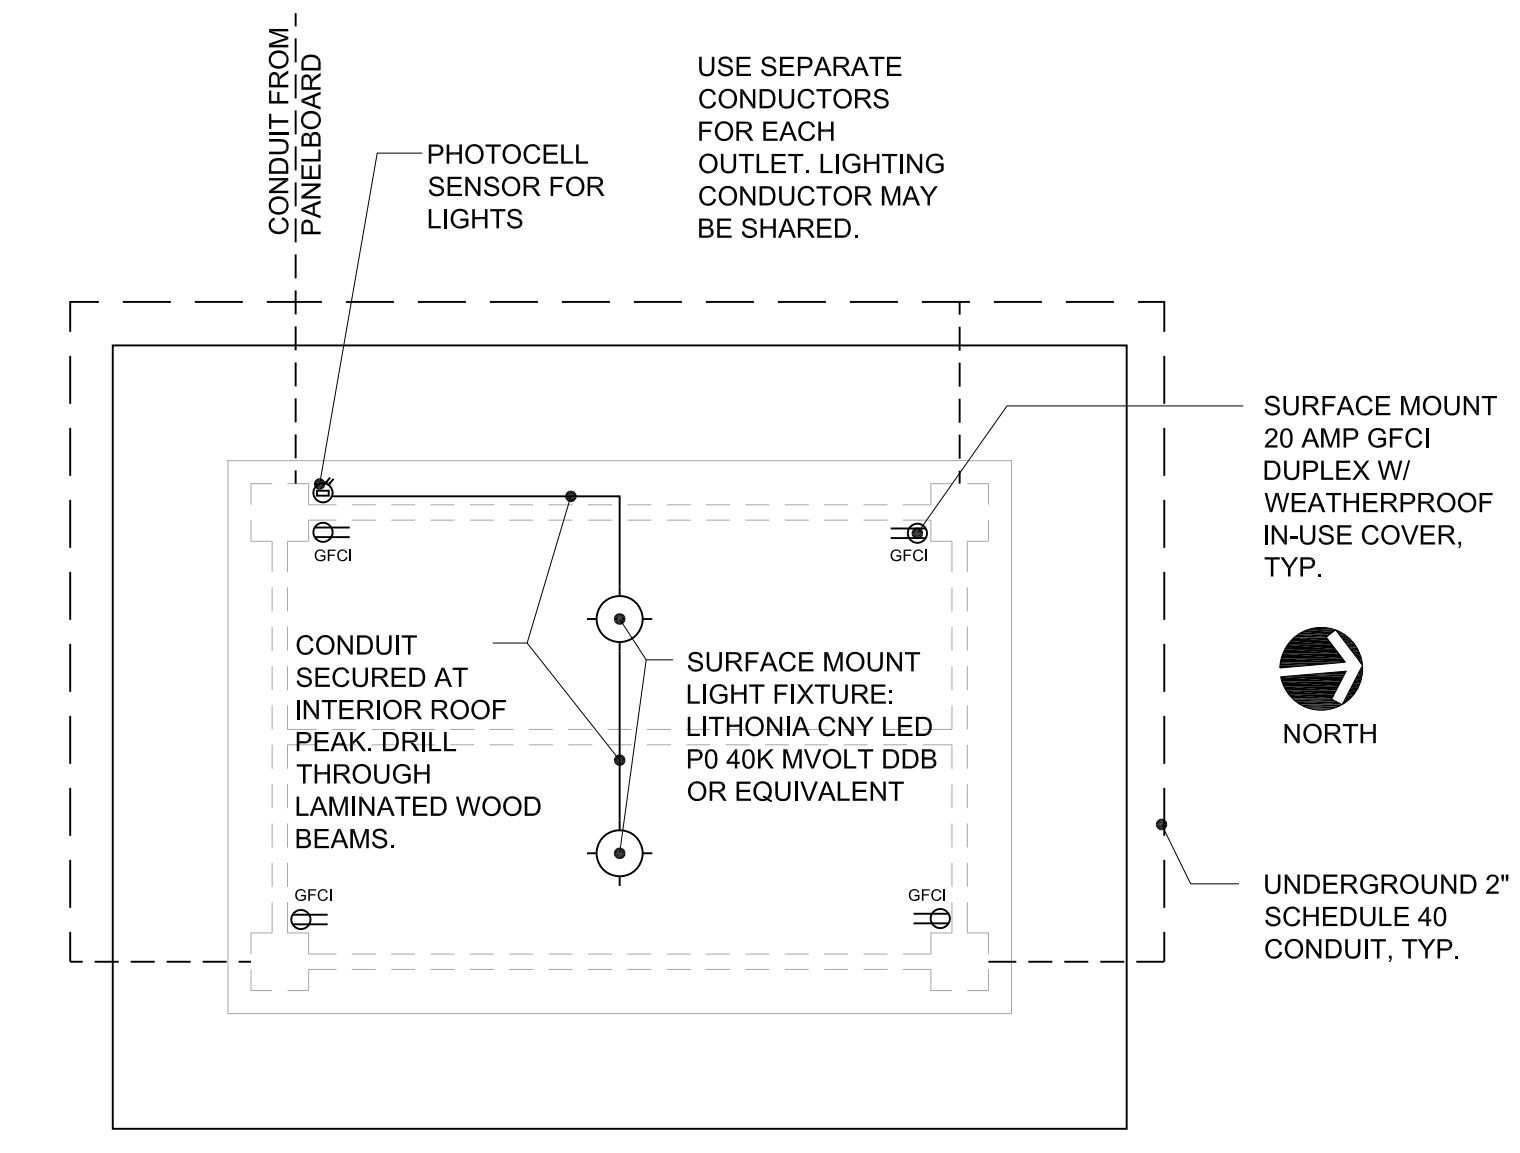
CONDUIT FROM PANELBOARD

PHOTOCELL SENSOR FOR LIGHTS

USE SEPARATE CONDUCTORS FOR EACH OUTLET. LIGHTING CONDUCTOR MAY BE SHARED.

SURFACE MOUNT 20 AMP GFCI DUPLEX W/ WEATHERPROOF IN-USE COVER, TYP.

GFCI

GFCI

CONDUIT SECURED AT INTERIOR ROOF PEAK. DRILL THROUGH LAMINATED WOOD BEAMS.

SURFACE MOUNT LIGHT FIXTURE: LITHONIA CNY LED P0 40K MVOLT DDB OR EQUIVALENT

NORTH

GFCI

GFCI

UNDERGROUND 2" SCHEDULE 40 CONDUIT, TYP.